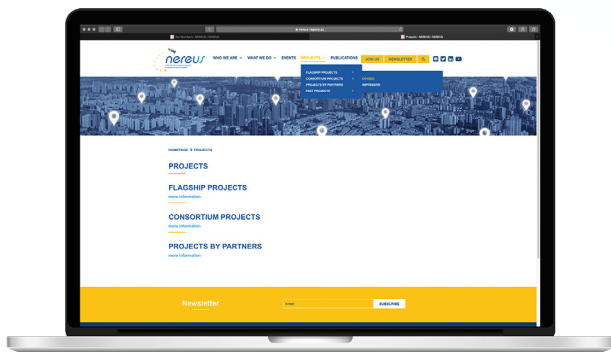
nereus

WHO WE ARE WHAT WE DO EVENTS PROJECTS PUBLICATIONS JOIN US NEWSLETTER

FLAGSHIP PROJECTS
CONSORTIUM PROJECTS
PROJECTS BY PARTNERS
PAST PROJECTS

HOMEPAGE > PROJECTS

PROJECTS

FLAGSHIP PROJECTS
more information

CONSORTIUM PROJECTS
more information

PROJECTS BY PARTNERS
more information

Newsletter

Email

SUBSCRIBE